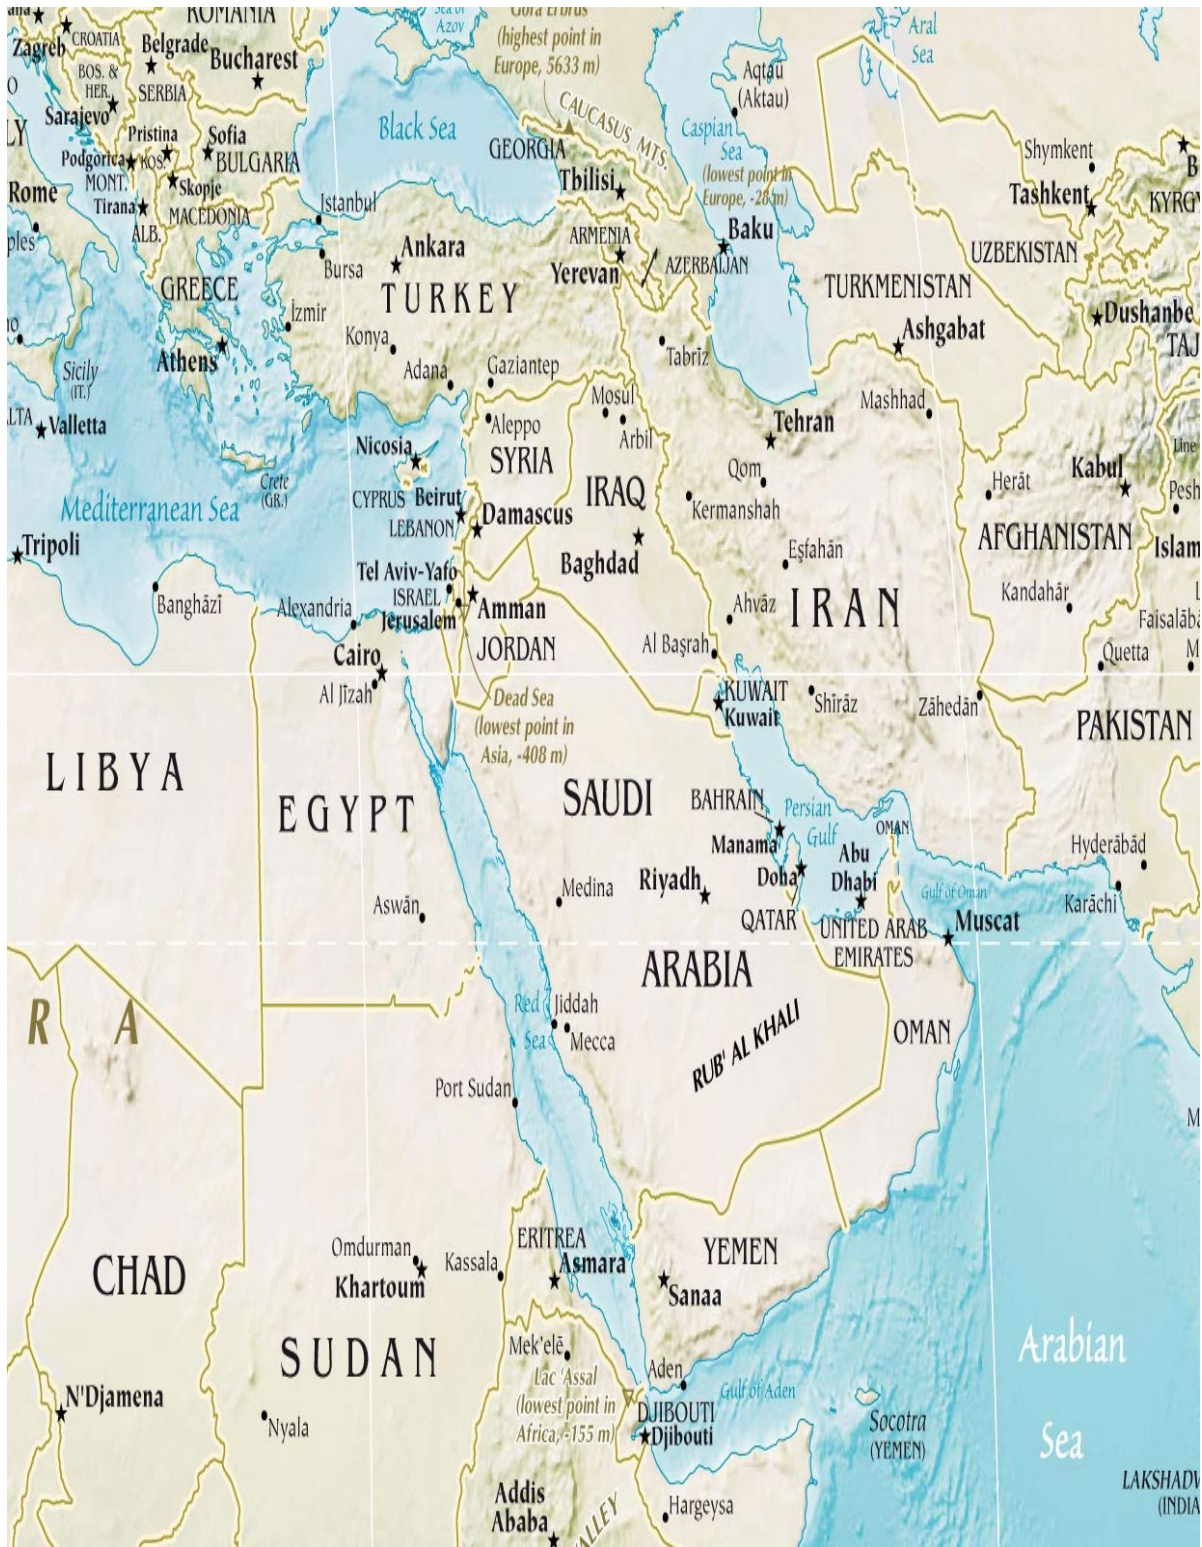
ROMANIA
Zagreb
CROATIA
Belgrade
Bucharest
Sea of Azov
Gora El'brus (highest point in Europe, 5633 m)
Aral Sea
BOS. & HER.
SERBIA
Sarajevo
Pristina
Sofia
Podgorica
KOS.
BULGARIA
MONT.
Skopje
Rome
Tirana
MACEDONIA
ALB.
Black Sea
CAUCASUS MTS.
GEORGIA
Tbilisi
Aqtau (Aktau)
Caspian Sea
(lowest point in Europe, -28 m)
Shymkent
Tashkent
KYRGY
Istanbul
ARMENIA
Baku
Bursa
Ankara
Yerevan
AZERBAIJAN
UZBEKISTAN
GREECE
TURKEY
TURKMENISTAN
Izmir
Dushanbe
TAJ
Konya
Ashgabat
Sicily (IT.)
Athens
Adana
Gaziantep
Tabriz
Mosul
Mashhad
Valletta
Aleppo
Arbil
Tehran
Nicosia
SYRIA
Qom
Herāt
Kabul
Crete (GR.)
IRAQ
Kermanshah
Mediterranean Sea
CYPRUS
Beirut
LEBANON
Damascus
AFGHANISTAN
Islam
Tripoli
Baghdad
Eşfahān
Tel Aviv-Yafo
Kandahār
Banghāzi
Alexandria
ISRAEL
Amman
Ahvāz
IRAN
Faisalāba
Jerusalem
JORDAN
Al Başrah
Quetta
Cairo
Al Jīzah
KUWAIT
Kuwait
Dead Sea (lowest point in Asia, -408 m)
Shīrāz
Zāhedān
PAKISTAN
LIBYA
EGYPT
SAUDI
BAHRAIN
Persian Gulf
OMAN
Hyderābād
Manama
Abu Dhabi
Doha
Medina
Riyadh
Gulf of Oman
Karāchi
Aswān
QATAR
UNITED ARAB EMIRATES
Muscat
ARABIA
R
A
Red Sea
Jiddah
Mecca
RUB' AL KHALI
OMAN
Port Sudan
ERITREA
YEMEN
Omdurman
Kassala
Asmara
Sanaa
CHAD
Khartoum
SUDAN
Mek'elē
Lac 'Assal (lowest point in Africa, -155 m)
Aden
Gulf of Aden
Arabian Sea
N'Djamena
DJIBOUTI
Djibouti
Socotra (YEMEN)
Nyala
Addis Ababa
VALLEY
Hargeysa
LAKSHADW (INDIA